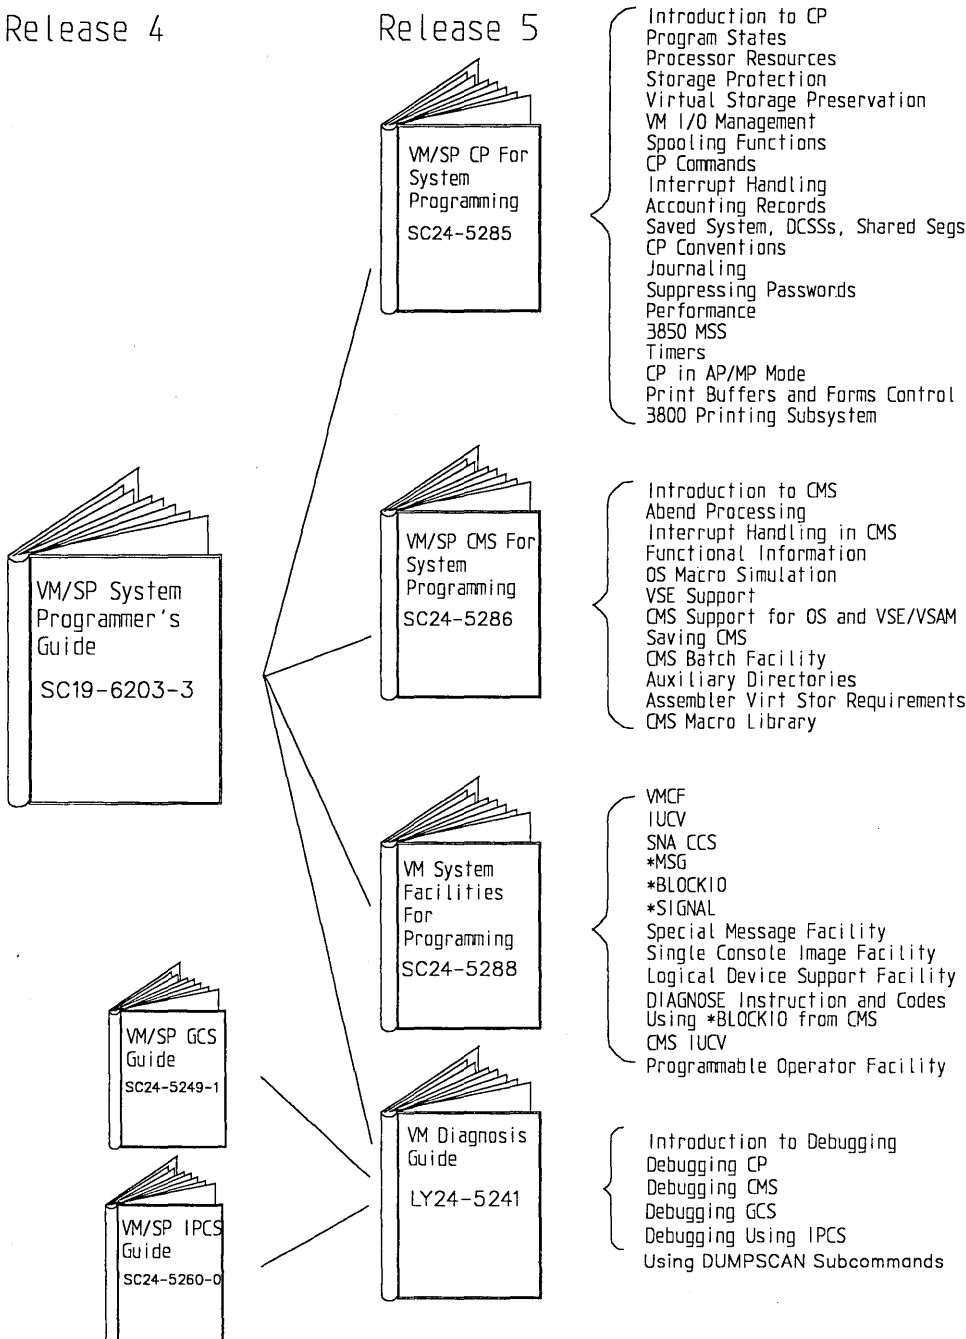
Release 4

Release 5

VM/SP CP For System Programming
SC24-5285

Introduction to CP
Program States
Processor Resources
Storage Protection
Virtual Storage Preservation
VM I/O Management
Spooling Functions
CP Commands
Interrupt Handling
Accounting Records
Saved System, DCSSs, Shared Segs
CP Conventions
Journaling
Suppressing Passwords
Performance
3850 MSS
Timers
CP in AP/MP Mode
Print Buffers and Forms Control
3800 Printing Subsystem

VM/SP System Programmer's Guide
SC19-6203-3

VM/SP CMS For System Programming
SC24-5286

Introduction to CMS
Abend Processing
Interrupt Handling in CMS
Functional Information
OS Macro Simulation
VSE Support
CMS Support for OS and VSE/VSAM
Saving CMS
CMS Batch Facility
Auxiliary Directories
Assembler Virt Stor Requirements
CMS Macro Library

VM System Facilities For Programming
SC24-5288

VMCF
IUCV
SNA CCS
*MSG
*BLOCKIO
*SIGNAL
Special Message Facility
Single Console Image Facility
Logical Device Support Facility
DIAGNOSE Instruction and Codes
Using *BLOCKIO from CMS
CMS IUCV
Programmable Operator Facility

VM/SP GCS Guide
SC24-5249-1

VM/SP IPCS Guide
SC24-5260-0

VM Diagnosis Guide
LY24-5241

Introduction to Debugging
Debugging CP
Debugging CMS
Debugging GCS
Debugging Using IPCS
Using DUMPSCAN Subcommands